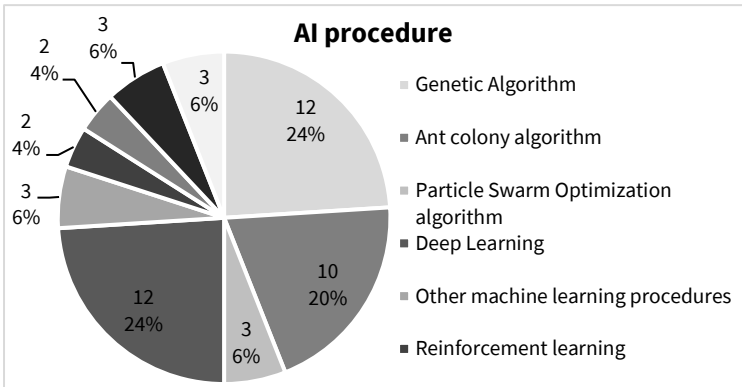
AI procedure

12
24%

10
20%

3
6%

12
24%

3
6%

2
4%

2
4%

3
6%

3
6%

Genetic Algorithm

Ant colony algorithm

Particle Swarm Optimization algorithm

Deep Learning

Other machine learning procedures

Reinforcement learning